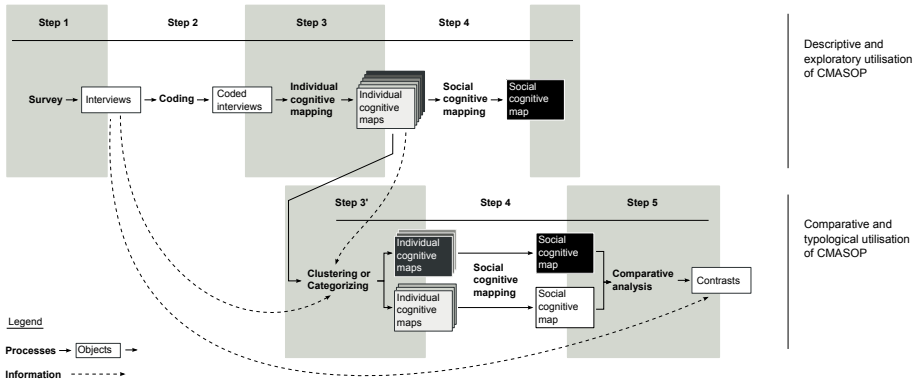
Step 1

Step 2

Step 3

Step 4

Descriptive and exploratory utilisation of CMASOP

Survey

Interviews

Coding

Coded interviews

Individual cognitive mapping

Individual cognitive maps

Social cognitive mapping

Social cognitive map

Step 3'

Step 4

Step 5

Comparative and typological utilisation of CMASOP

Clustering or Categorizing

Individual cognitive maps

Individual cognitive maps

Social cognitive mapping

Social cognitive map

Social cognitive map

Comparative analysis

Contrasts

Legend

Processes

Objects

Information